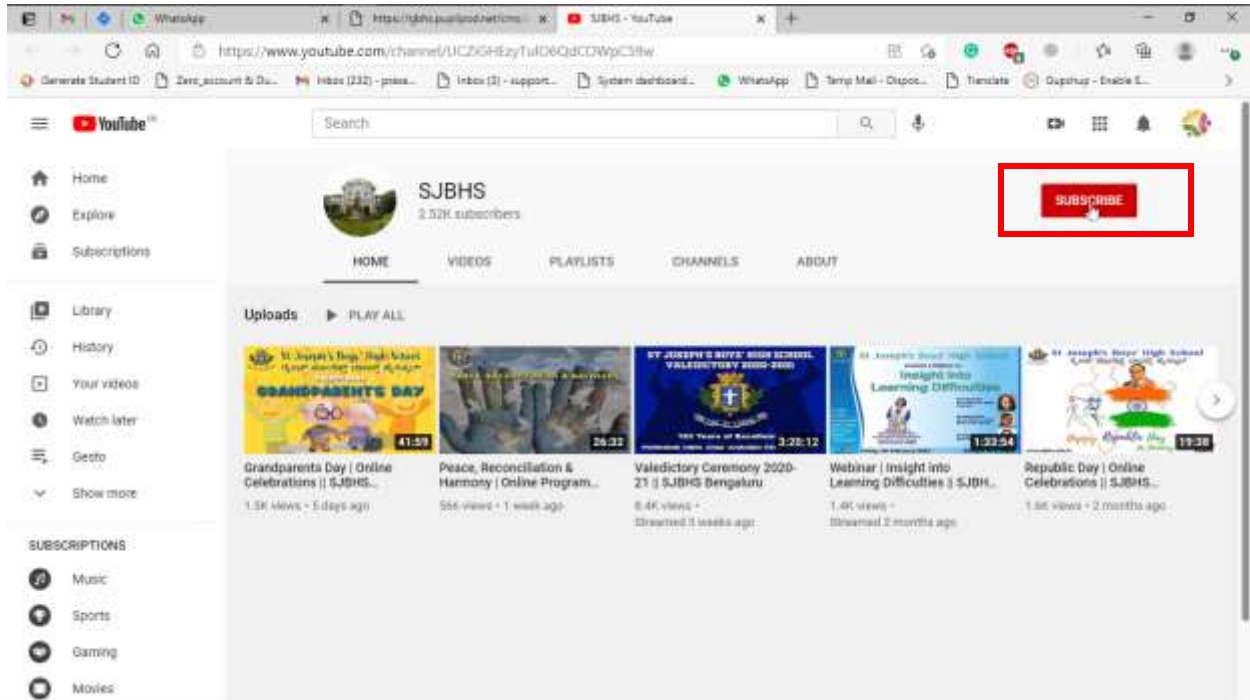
WhatsApp
https://sjbhs.pupilpod.net/cms/
SJBHS - YouTube
https://www.youtube.com/channel/UCZiGHEzyTulD6QdCDWpC5Rw
Generate Student ID
Zero_account & Du...
Inbox (232) - prase...
Inbox (3) - support...
System dashboard...
WhatsApp
Temp Mail - Dispo...
Translate
Gupshup - Enable E...

YouTube IN
Search

Home
Explore
Subscriptions
Library
History
Your videos
Watch later
Gesto
Show more
SUBSCRIPTIONS
Music
Sports
Gaming
Movies

SJBHS
2.52K subscribers
SUBSCRIBE
HOME
VIDEOS
PLAYLISTS
CHANNELS
ABOUT

Uploads
PLAY ALL

St. Joseph's Boys' High School
GRANDPARENTS DAY
41:59
Grandparents Day | Online Celebrations || SJBHS...
1.5K views • 5 days ago

26:32
Peace, Reconciliation & Harmony | Online Program...
566 views • 1 week ago

ST JOSEPH'S BOYS' HIGH SCHOOL VALEDICTORY 2020-2021
150 Years of Excellence
3:20:12
Valedictory Ceremony 2020-21 || SJBHS Bengaluru
8.4K views •
Streamed 3 weeks ago

St. Joseph's Boys' High School
Insight into Learning Difficulties
1:33:54
Webinar | Insight into Learning Difficulties || SJBH...
1.4K views •
Streamed 2 months ago

St. Joseph's Boys' High School
Happy Republic Day
19:38
Republic Day | Online Celebrations || SJBHS...
1.6K views • 2 months ago